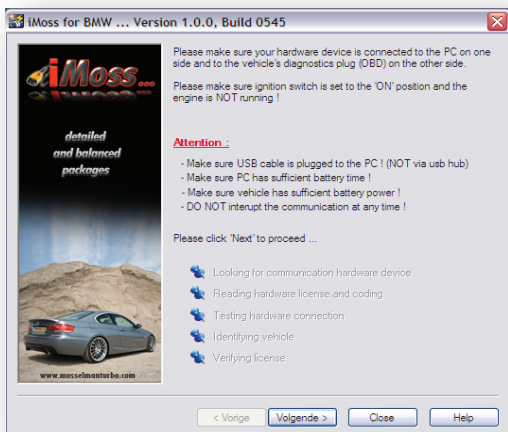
iMoss for BMW ... Version 1.0.0, Build 0545

iMoss...

detailed and balanced packages

www.mosselmanturbo.com

Please make sure your hardware device is connected to the PC on one side and to the vehicle's diagnostics plug (OBD) on the other side.

Please make sure ignition switch is set to the 'ON' position and the engine is NOT running !

Attention :

- Make sure USB cable is plugged to the PC ! (NOT via usb hub)
- Make sure PC has sufficient battery time !
- Make sure vehicle has sufficient battery power !
- DO NOT interupt the communication at any time !

Please click 'Next' to proceed ...

Looking for communication hardware device

Reading hardware license and coding

Testing hardware connection

Identifying vehicle

Verifying license

< Vorige

Volgende >

Close

Help